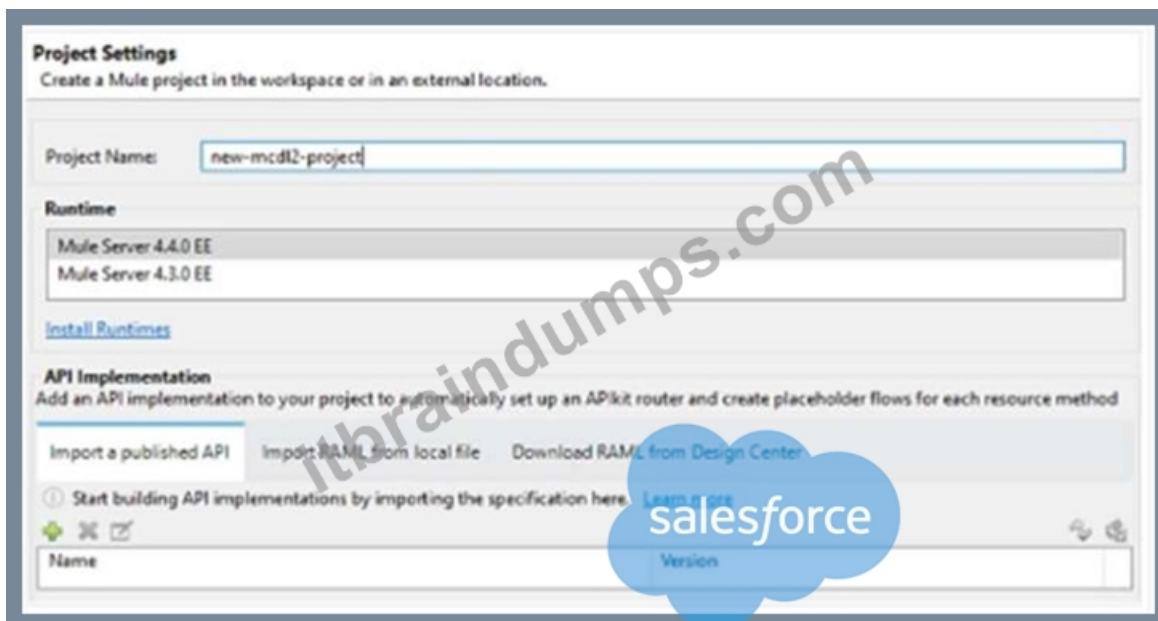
Project Settings
Create a Mule project in the workspace or in an external location.

Project Name: new-mcdl2-project

Runtime

Mule Server 4.4.0 EE
Mule Server 4.3.0 EE

Install Runtimes

API Implementation
Add an API implementation to your project to automatically set up an APIkit router and create placeholder flows for each resource method

Import a published API | Import RAML from local file | Download RAML from Design Center

Start building API implementations by importing the specification here. Learn more

| Name | Version |
|---|---|

itbraindumps.com

salesforce